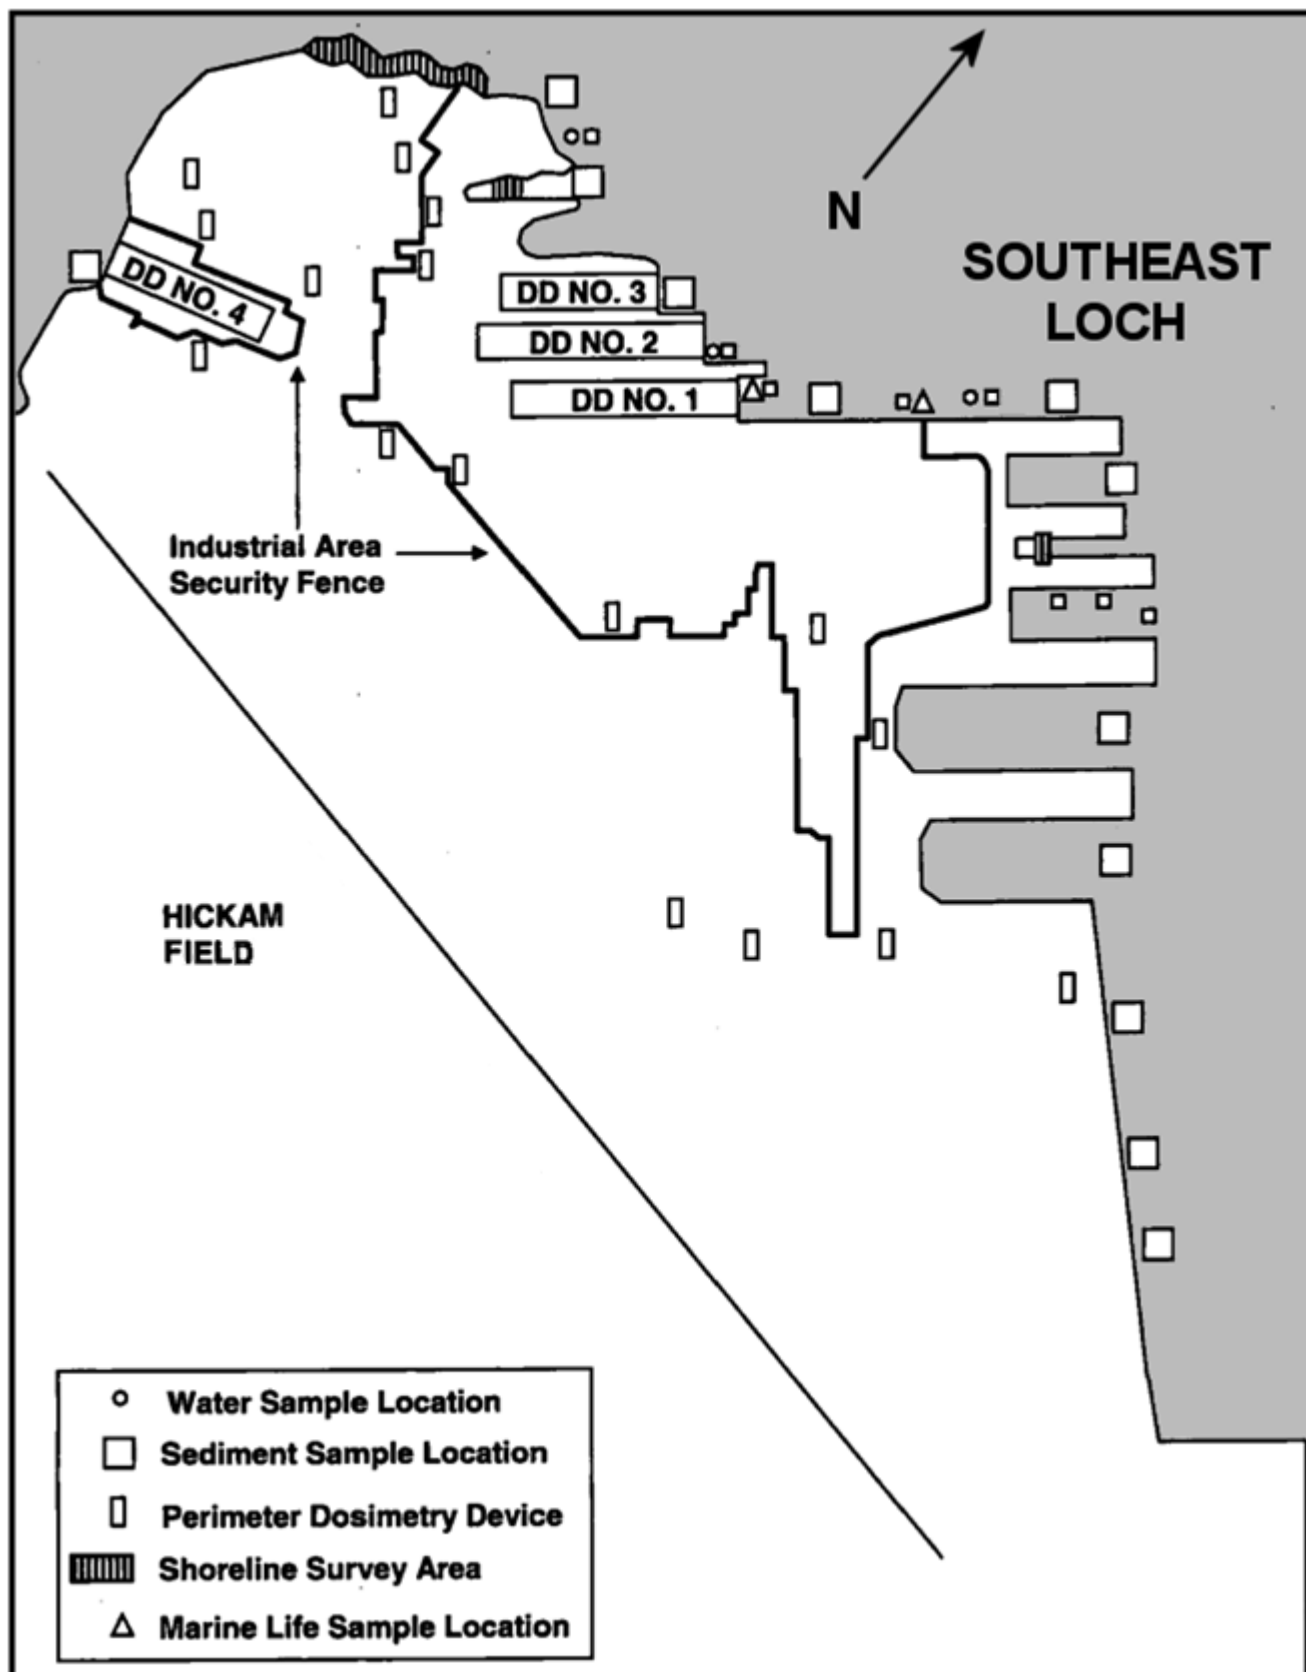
N

SOUTHEAST LOCH

DD NO. 4

DD NO. 3

DD NO. 2

DD NO. 1

Industrial Area Security Fence

HICKAM FIELD

Water Sample Location
Sediment Sample Location
Perimeter Dosimetry Device
Shoreline Survey Area
Marine Life Sample Location